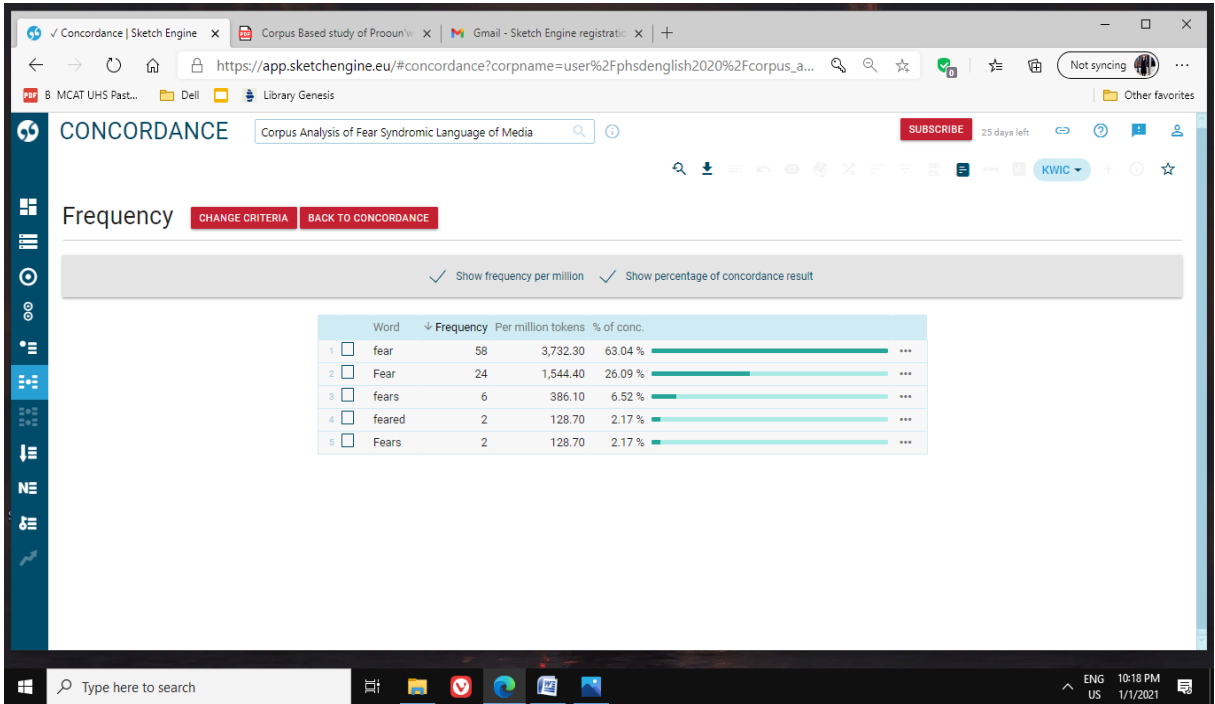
✓ Concordance | Sketch Engine ×
Corpus Based study of Proonu'w ×
Gmail - Sketch Engine registratio ×
+

https://app.sketchengine.eu/#concordance?corpname=user%2Fphsdenglish2020%2Fcorpus_a...

Not syncing

B MCAT UHS Past... Dell Library Genesis
Other favorites

CONCORDANCE
Corpus Analysis of Fear Syndromic Language of Media
SUBSCRIBE 25 days left

KWIC

Frequency
CHANGE CRITERIA BACK TO CONCORDANCE

Show frequency per million Show percentage of concordance result

| | | Word | Frequency | Per million tokens | % of conc. | |
|---|---|---|---|---|---|---|
| 1 | ☐ | fear | 58 | 3,732.30 | 63.04 % | ••• |
| 2 | ☐ | Fear | 24 | 1,544.40 | 26.09 % | ••• |
| 3 | ☐ | fears | 6 | 386.10 | 6.52 % | ••• |
| 4 | ☐ | feared | 2 | 128.70 | 2.17 % | ••• |
| 5 | ☐ | Fears | 2 | 128.70 | 2.17 % | ••• |

Type here to search
ENG US 10:18 PM 1/1/2021